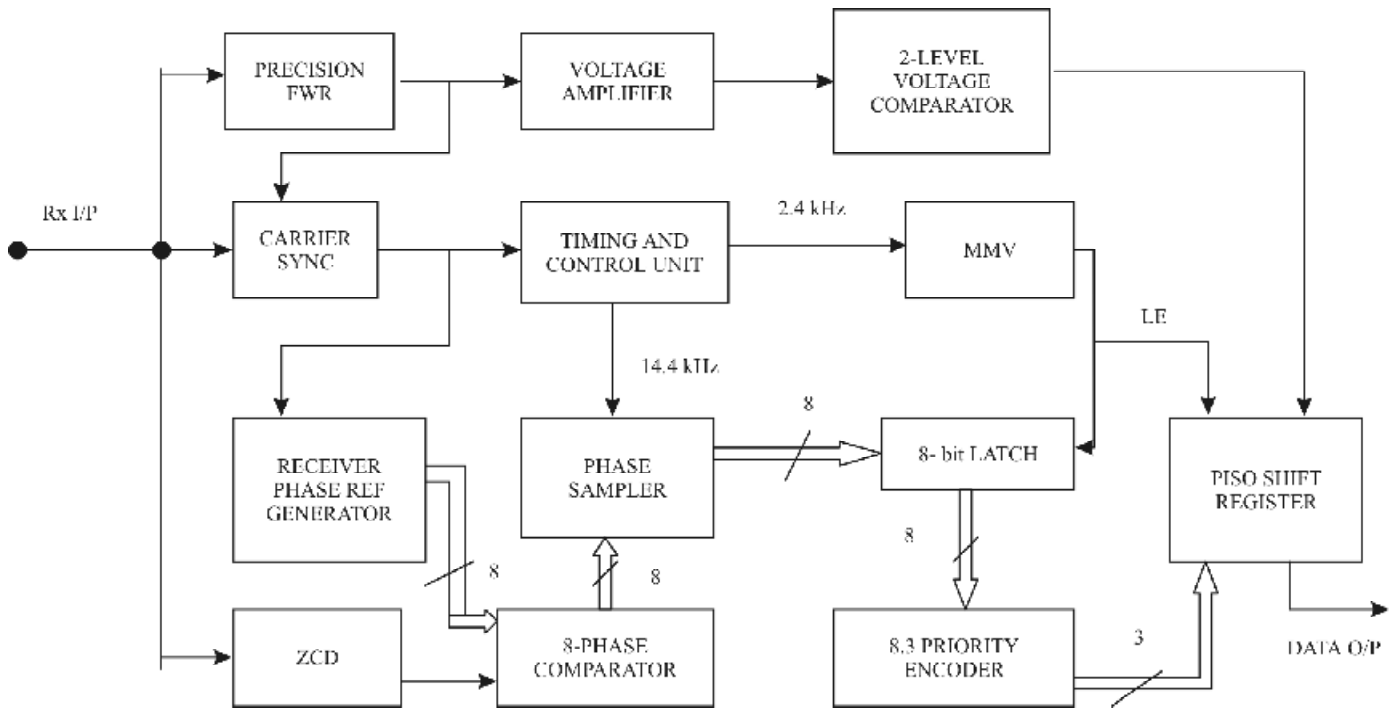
PRECISION FWR

VOLTAGE AMPLIFIER

2-LEVEL VOLTAGE COMPARATOR

Rx I/P

CARRIER SYNC

TIMING AND CONTROL UNIT

2.4 kHz

MMV

LE

14.4 kHz

8

RECEIVER PHASE REF GENERATOR

PHASE SAMPLER

8- bit LATCH

PISO SHIFT REGISTER

8

8

8

ZCD

8-PHASE COMPARATOR

8,3 PRIORITY ENCODER

3

DATA O/P